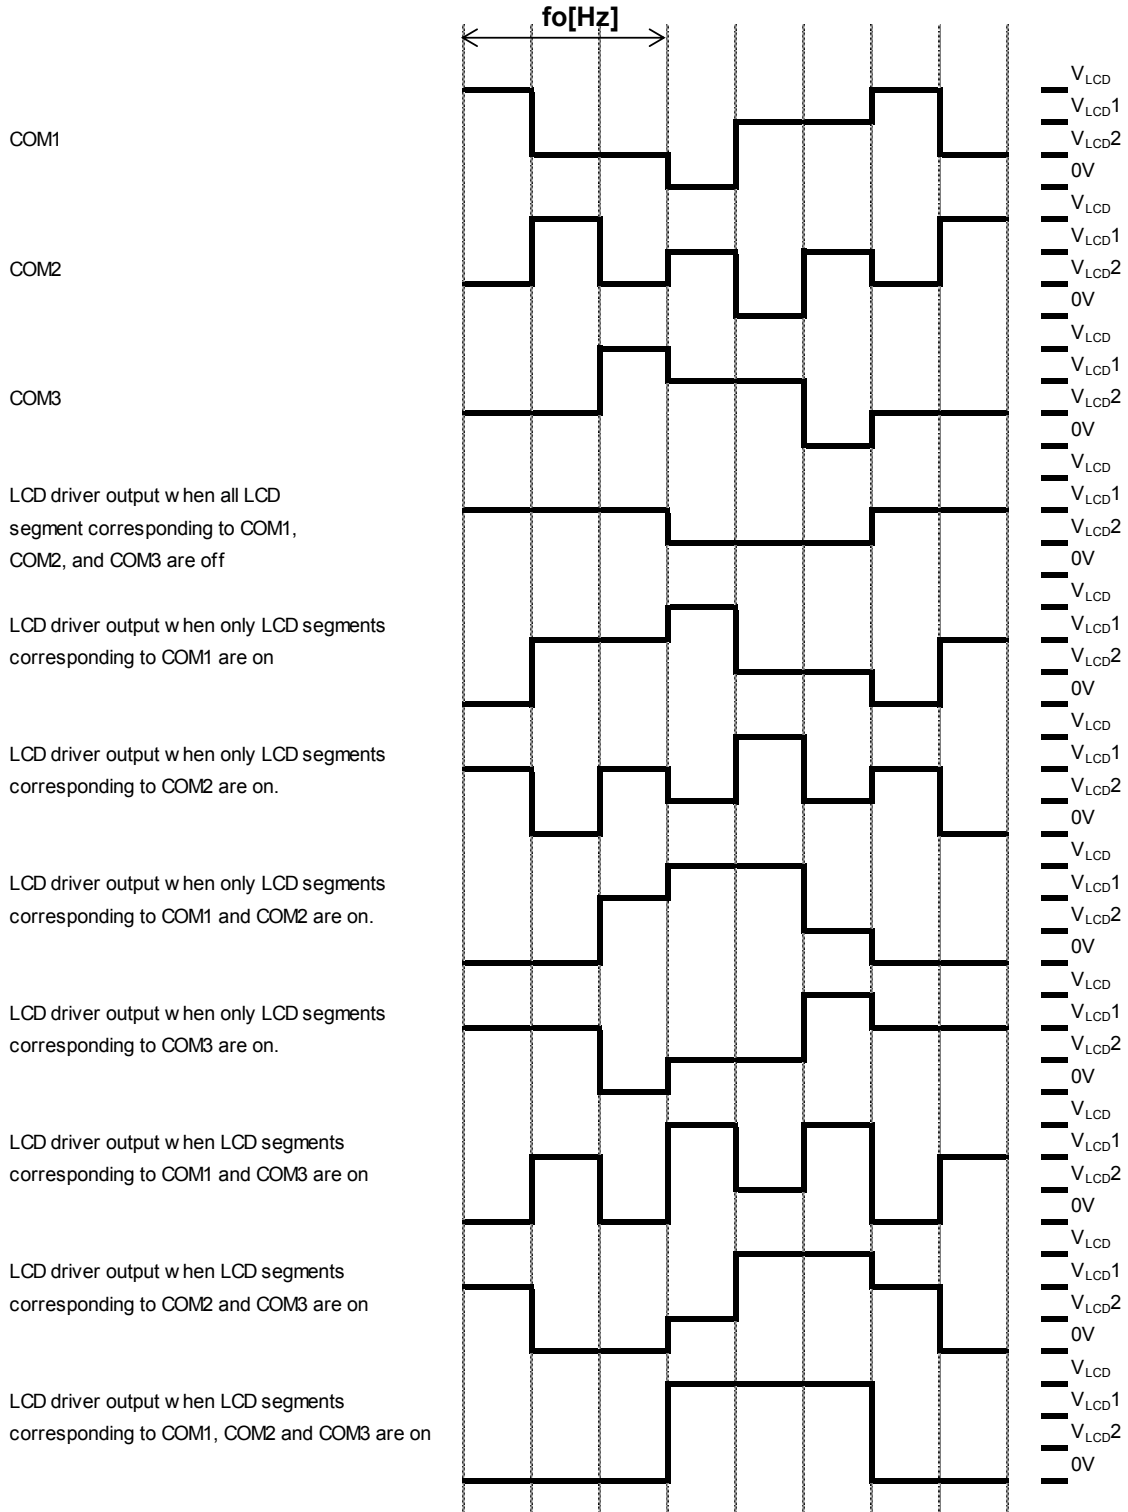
fo[Hz]

COM1

$V_{LCD}$
$V_{LCD}1$
$V_{LCD}2$
0V

COM2

$V_{LCD}$
$V_{LCD}1$
$V_{LCD}2$
0V

COM3

$V_{LCD}$
$V_{LCD}1$
$V_{LCD}2$
0V

LCD driver output w hen all LCD segment corresponding to COM1, COM2, and COM3 are off

$V_{LCD}$
$V_{LCD}1$
$V_{LCD}2$
0V

LCD driver output w hen only LCD segments corresponding to COM1 are on

$V_{LCD}$
$V_{LCD}1$
$V_{LCD}2$
0V

LCD driver output w hen only LCD segments corresponding to COM2 are on.

$V_{LCD}$
$V_{LCD}1$
$V_{LCD}2$
0V

LCD driver output w hen only LCD segments corresponding to COM1 and COM2 are on.

$V_{LCD}$
$V_{LCD}1$
$V_{LCD}2$
0V

LCD driver output w hen only LCD segments corresponding to COM3 are on.

$V_{LCD}$
$V_{LCD}1$
$V_{LCD}2$
0V

LCD driver output w hen LCD segments corresponding to COM1 and COM3 are on

$V_{LCD}$
$V_{LCD}1$
$V_{LCD}2$
0V

LCD driver output w hen LCD segments corresponding to COM2 and COM3 are on

$V_{LCD}$
$V_{LCD}1$
$V_{LCD}2$
0V

LCD driver output w hen LCD segments corresponding to COM1, COM2 and COM3 are on

$V_{LCD}$
$V_{LCD}1$
$V_{LCD}2$
0V